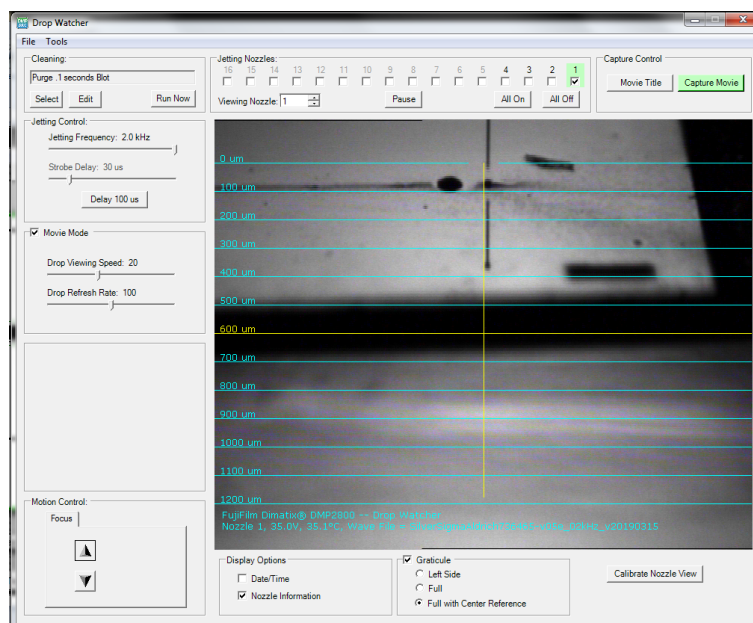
Drop Watcher

File Tools

Cleaning:
Purge .1 seconds Blot
Select Edit Run Now

Jetting Nozzles:
16 15 14 13 12 11 10 9 8 7 6 5 4 3 2 1
Viewing Nozzle: 1
Pause
All On All Off

Capture Control
Movie Title Capture Movie

Jetting Control:
Jetting Frequency: 2.0 kHz
Strobe Delay: 30 us
Delay 100 us

Movie Mode
Drop Viewing Speed: 20
Drop Refresh Rate: 100

0 um
100 um
200 um
300 um
400 um
500 um
600 um
700 um
800 um
900 um
1000 um
1100 um
1200 um

FujiFilm Dimatix® DMP2800 -- Drop Watcher
Nozzle 1, 35.0V, 35.1°C, Wave File = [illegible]_05kHz_v20190315

Motion Control:
Focus

Display Options
Date/Time
Nozzle Information

Graticule
Left Side
Full
Full with Center Reference

Calibrate Nozzle View